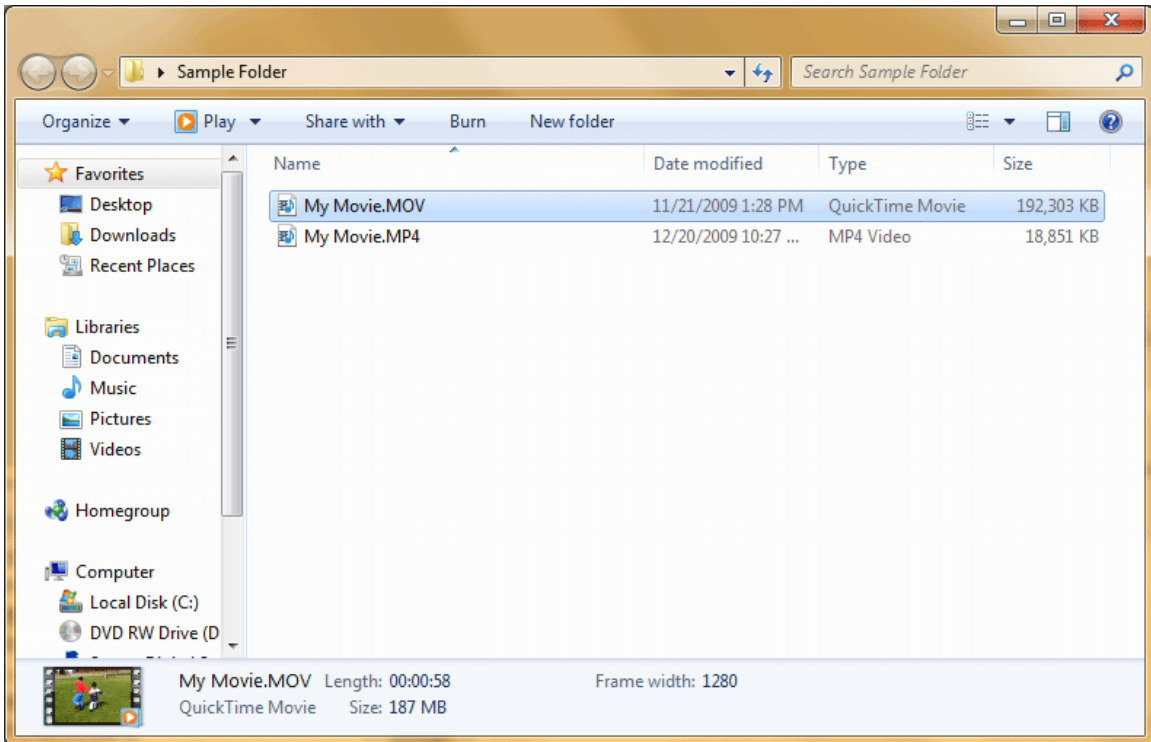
Sample Folder

Search Sample Folder

Organize
Play
Share with
Burn
New folder

Favorites
Desktop
Downloads
Recent Places

Libraries
Documents
Music
Pictures
Videos

Homegroup

Computer
Local Disk (C:)
DVD RW Drive (D

| Name | Date modified | Type | Size |
|---|---|---|---|
| My Movie.MOV | 11/21/2009 1:28 PM | QuickTime Movie | 192,303 KB |
| My Movie.MP4 | 12/20/2009 10:27 ... | MP4 Video | 18,851 KB |

My Movie.MOV Length: 00:00:58
QuickTime Movie Size: 187 MB
Frame width: 1280